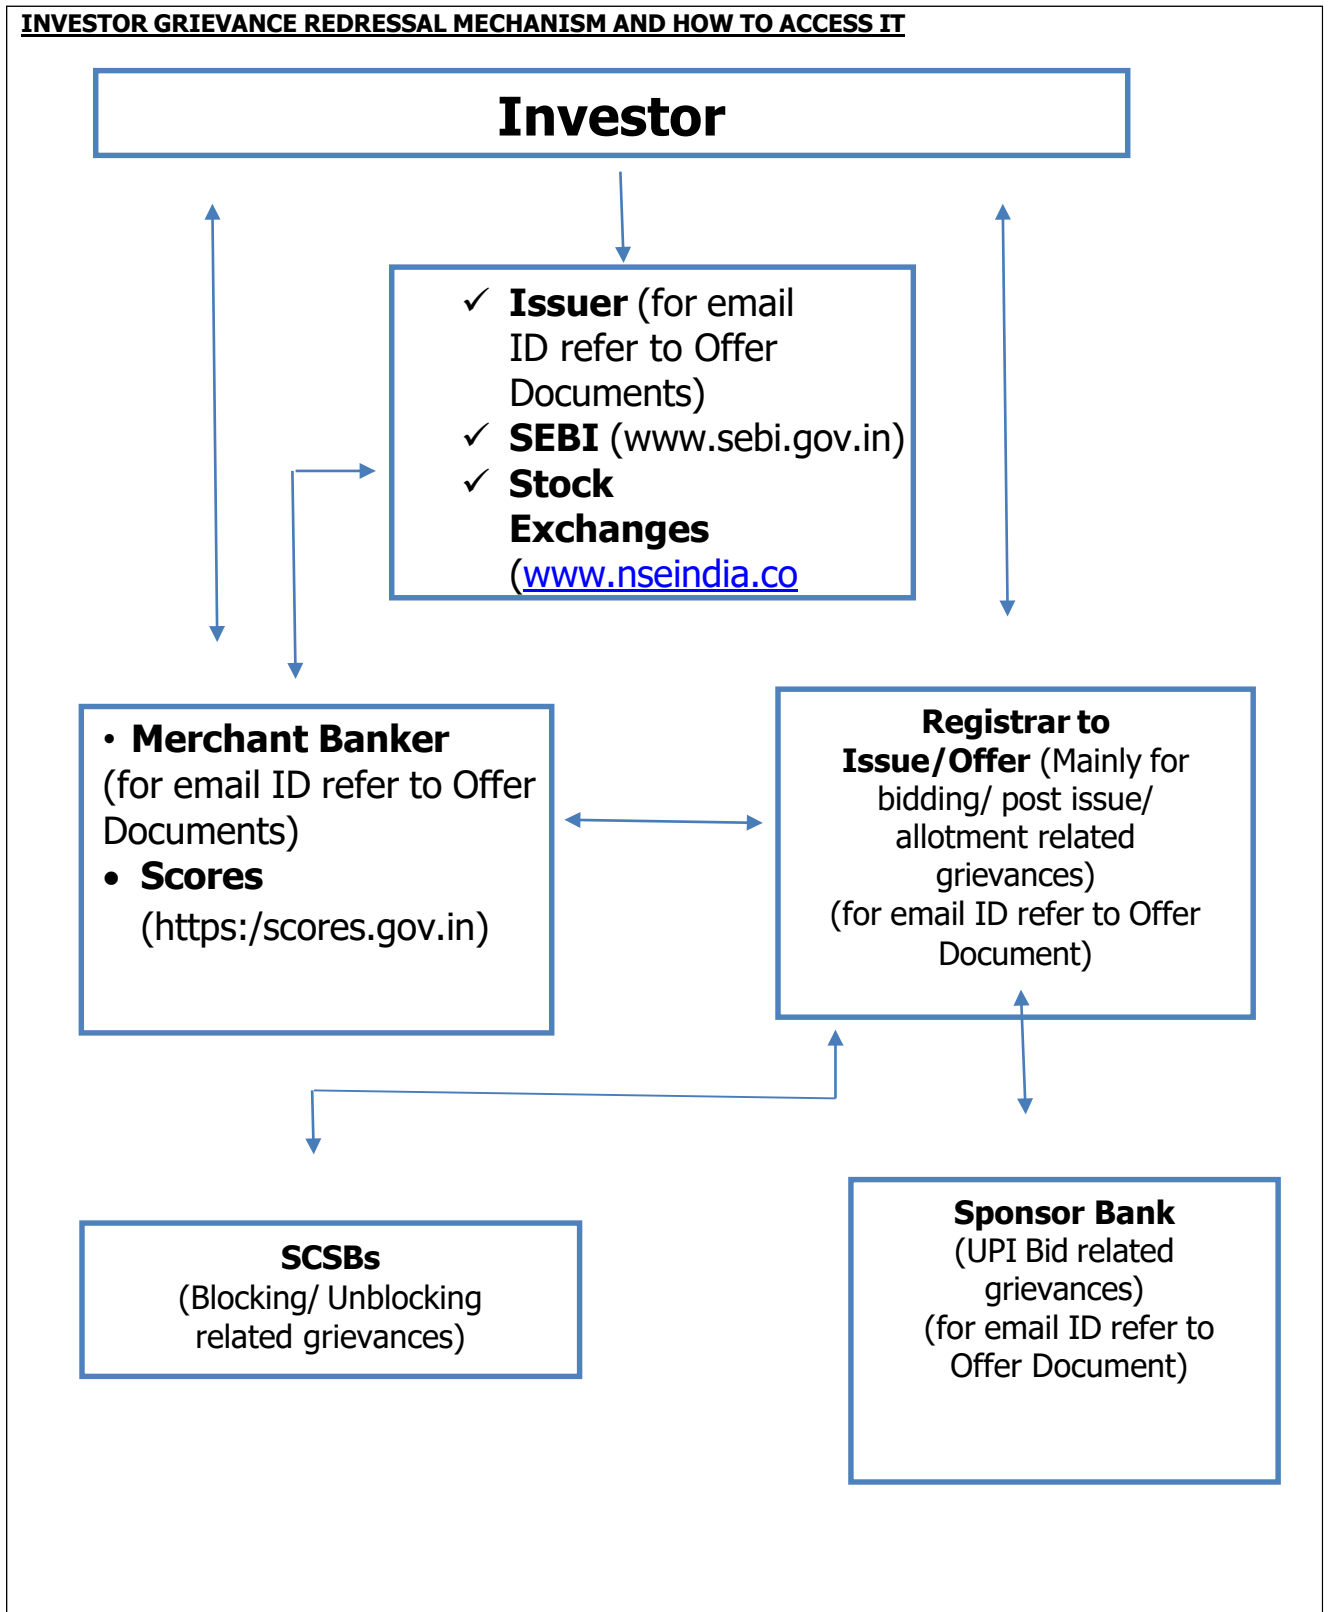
INVESTOR GRIEVANCE REDRESSAL MECHANISM AND HOW TO ACCESS IT

Investor

✓ Issuer (for email ID refer to Offer Documents)
✓ SEBI (www.sebi.gov.in)
✓ Stock Exchanges (www.nseindia.co

• Merchant Banker (for email ID refer to Offer Documents)
• Scores (https:/scores.gov.in)

Registrar to Issue/Offer (Mainly for bidding/ post issue/ allotment related grievances) (for email ID refer to Offer Document)

SCSBs
(Blocking/ Unblocking related grievances)

Sponsor Bank
(UPI Bid related grievances)
(for email ID refer to Offer Document)